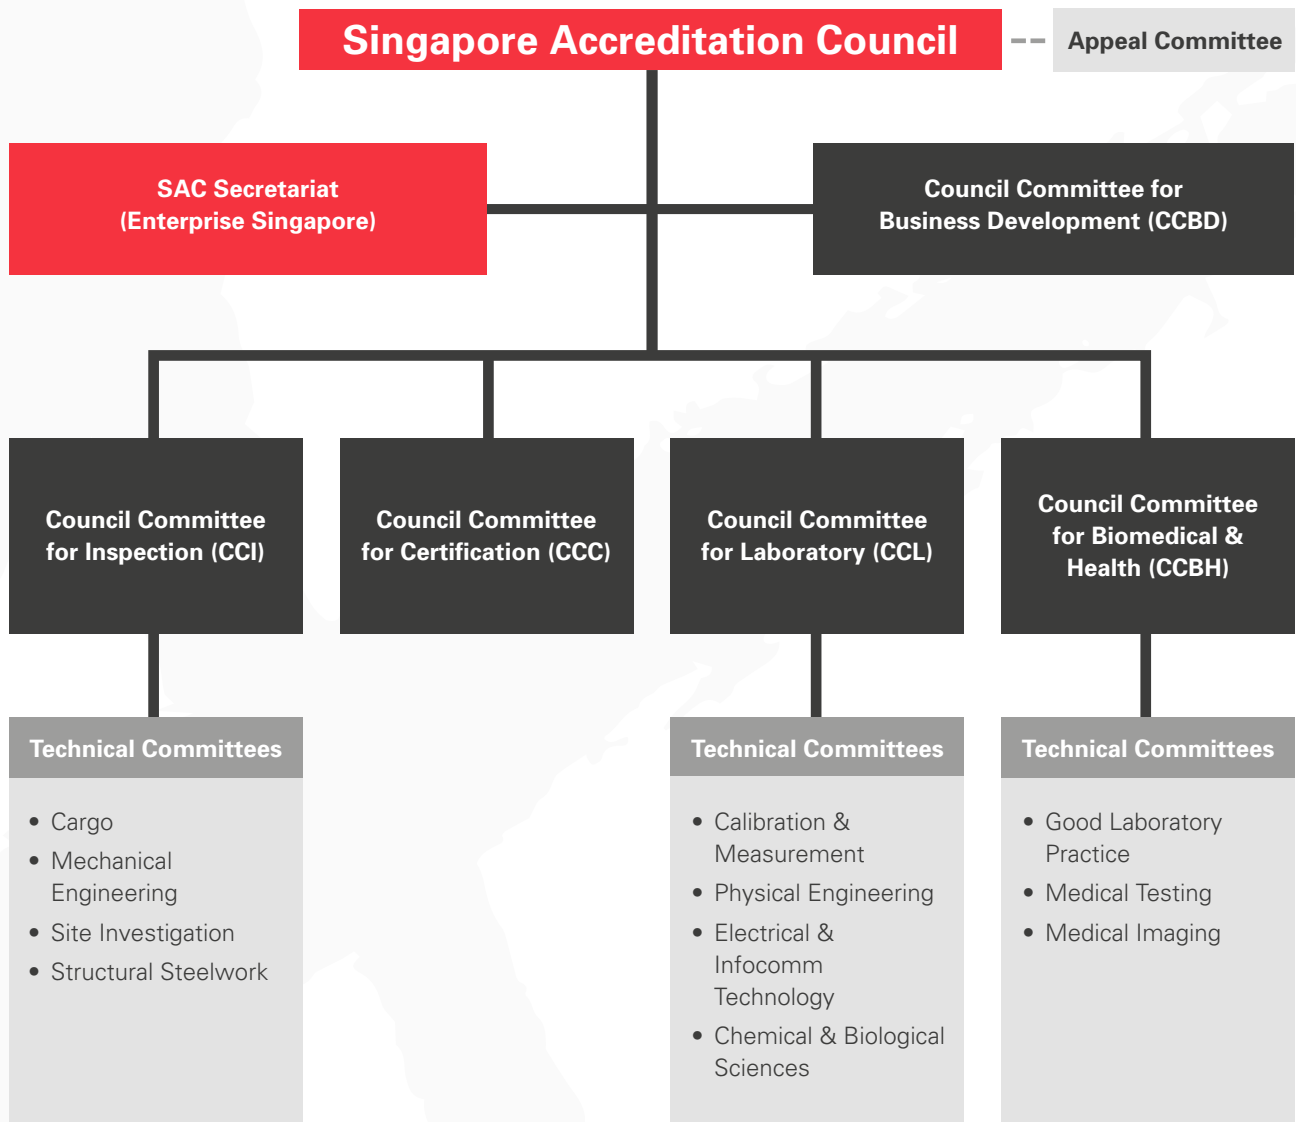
Singapore Accreditation Council

Appeal Committee

SAC Secretariat
(Enterprise Singapore)

Council Committee for
Business Development (CCBD)

Council Committee for Inspection (CCI)

Council Committee for Certification (CCC)

Council Committee for Laboratory (CCL)

Council Committee for Biomedical & Health (CCBH)

Technical Committees

- Cargo
- Mechanical Engineering
- Site Investigation
- Structural Steelwork

Technical Committees

- Calibration & Measurement
- Physical Engineering
- Electrical & Infocomm Technology
- Chemical & Biological Sciences

Technical Committees

- Good Laboratory Practice
- Medical Testing
- Medical Imaging